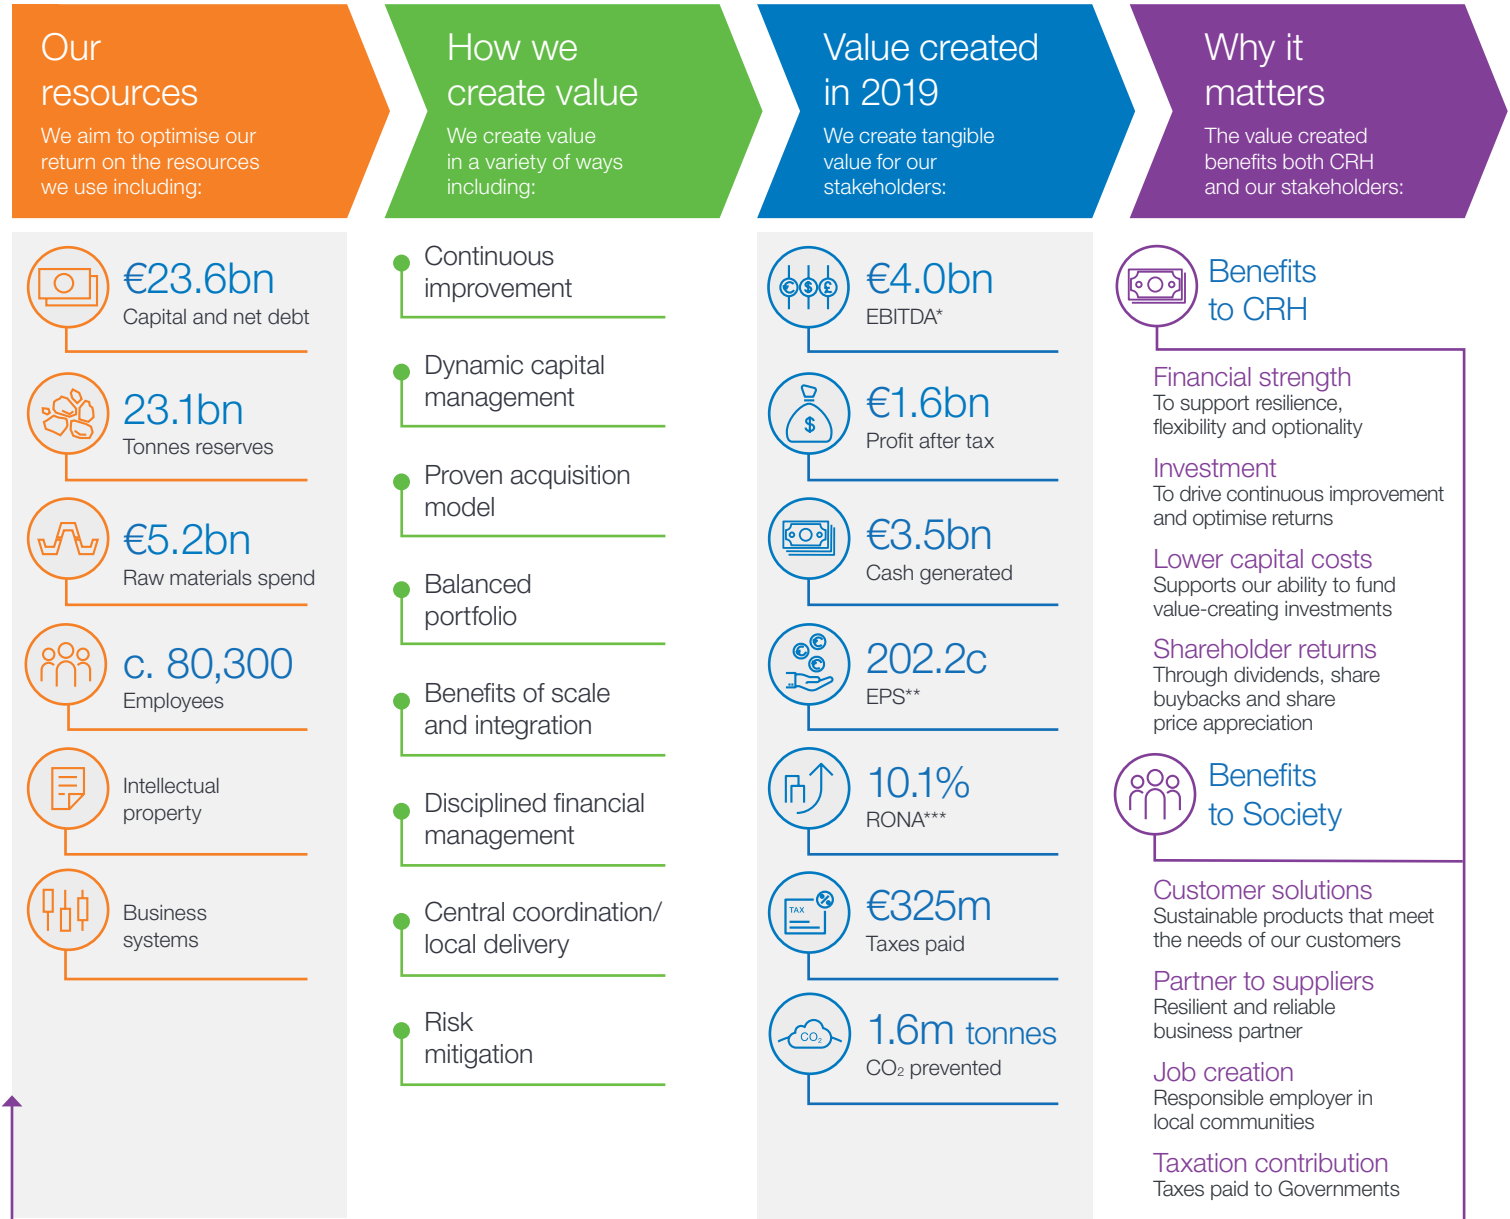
Our resources
We aim to optimise our return on the resources we use including:

€23.6bn
Capital and net debt

23.1bn
Tonnes reserves

€5.2bn
Raw materials spend

c. 80,300
Employees

Intellectual property

Business systems

How we create value
We create value in a variety of ways including:

Continuous improvement

Dynamic capital management

Proven acquisition model

Balanced portfolio

Benefits of scale and integration

Disciplined financial management

Central coordination/ local delivery

Risk mitigation

Value created in 2019
We create tangible value for our stakeholders:

€4.0bn
EBITDA*

€1.6bn
Profit after tax

€3.5bn
Cash generated

202.2c
EPS**

10.1%
RONA***

TAX
€325m
Taxes paid

$CO_2$
1.6m tonnes
$CO_2$ prevented

Why it matters
The value created benefits both CRH and our stakeholders:

Benefits to CRH

Financial strength
To support resilience, flexibility and optionality

Investment
To drive continuous improvement and optimise returns

Lower capital costs
Supports our ability to fund value-creating investments

Shareholder returns
Through dividends, share buybacks and share price appreciation

Benefits to Society

Customer solutions
Sustainable products that meet the needs of our customers

Partner to suppliers
Resilient and reliable business partner

Job creation
Responsible employer in local communities

Taxation contribution
Taxes paid to Governments